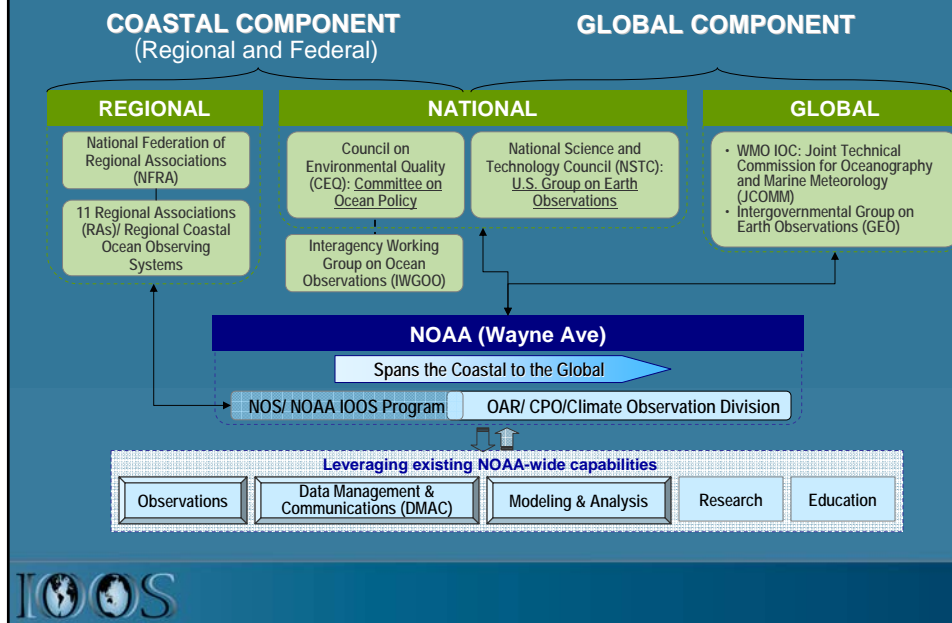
COASTAL COMPONENT
(Regional and Federal)

GLOBAL COMPONENT

REGIONAL

National Federation of Regional Associations (NFRA)

11 Regional Associations (RAs)/ Regional Coastal Ocean Observing Systems

NATIONAL

Council on Environmental Quality (CEQ): Committee on Ocean Policy

National Science and Technology Council (NSTC): U.S. Group on Earth Observations

Interagency Working Group on Ocean Observations (IWGOO)

GLOBAL

• WMO IOC: Joint Technical Commission for Oceanography and Marine Meteorology (JCOMM)
• Intergovernmental Group on Earth Observations (GEO)

NOAA (Wayne Ave)

Spans the Coastal to the Global

NOS/ NOAA IOOS Program

OAR/ CPO/Climate Observation Division

Leveraging existing NOAA-wide capabilities

Observations

Data Management & Communications (DMAC)

Modeling & Analysis

Research

Education

IOOS